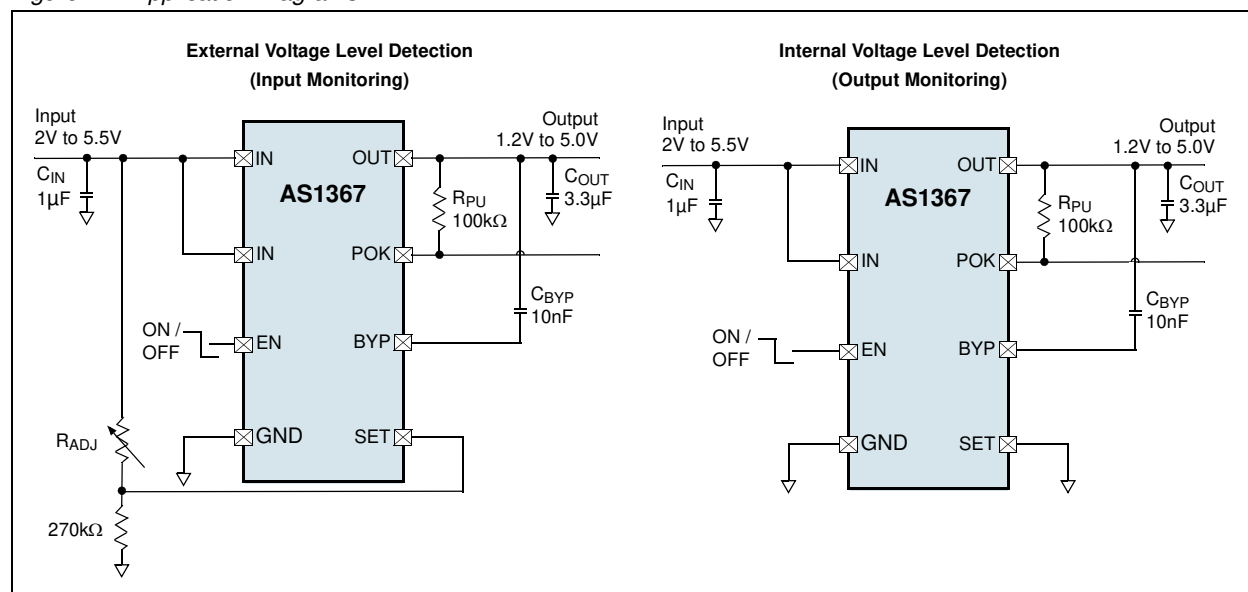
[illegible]

External Voltage Level Detection
(Input Monitoring)

Input
2V to 5.5V

$C_{IN}$
1µF

IN
IN
ON /
OFF
EN
GND

AS1367

OUT
POK
BYP
SET

Output
1.2V to 5.0V

$R_{PU}$
100kΩ

$C_{OUT}$
3.3µF

$C_{BYP}$
10nF

$R_{ADJ}$

270kΩ

Internal Voltage Level Detection
(Output Monitoring)

Input
2V to 5.5V

$C_{IN}$
1µF

IN
IN
ON /
OFF
EN
GND

AS1367

OUT
POK
BYP
SET

Output
1.2V to 5.0V

$R_{PU}$
100kΩ

$C_{OUT}$
3.3µF

$C_{BYP}$
10nF